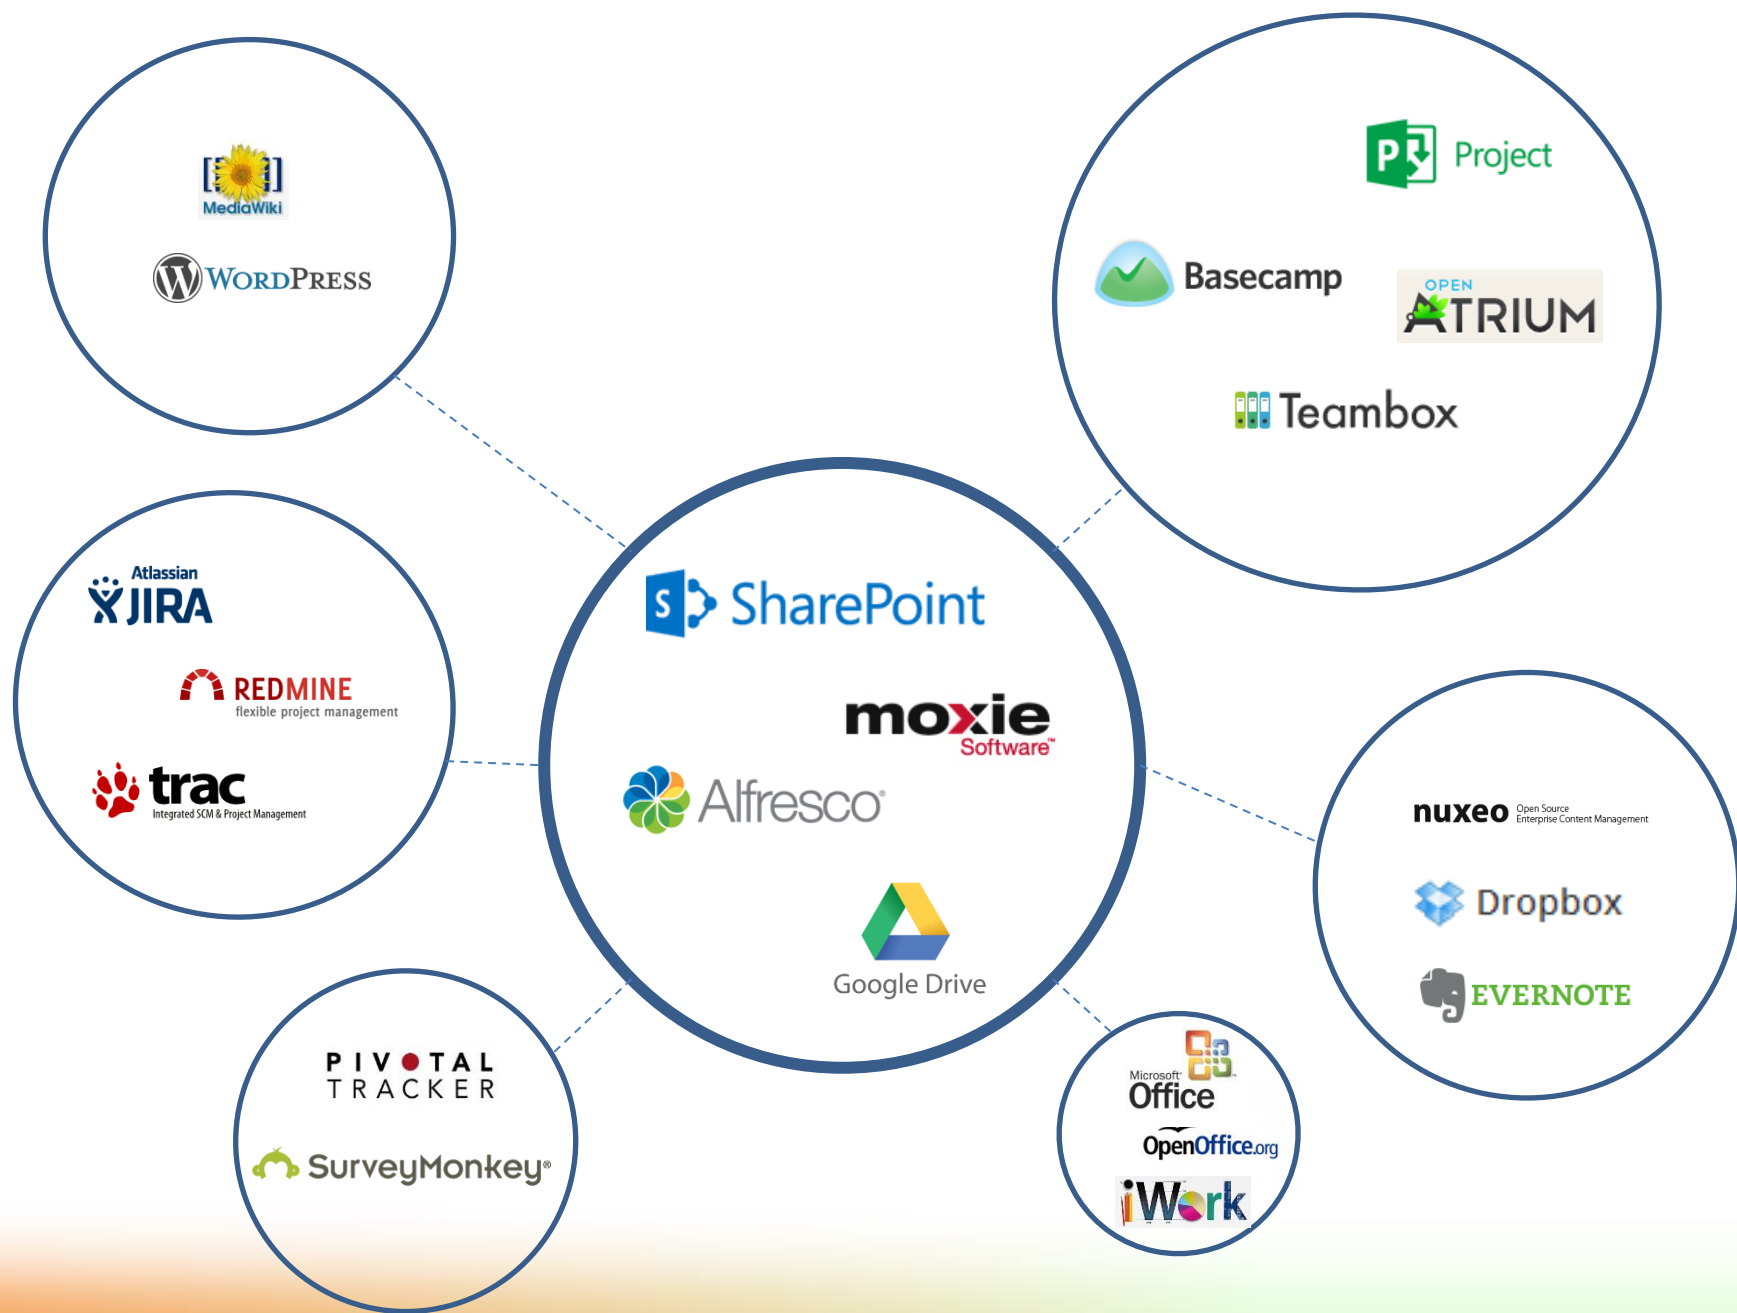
MediaWiki

WordPress

Project

Basecamp

OPEN ATRIUM

Teambox

Atlassian JIRA

REDMINE
flexible project management

trac
Integrated SCM & Project Management

SharePoint

moxie Software

Alfresco

Google Drive

nuxeo Open Source Enterprise Content Management

Dropbox

EVERNOTE

PIVOTAL TRACKER

SurveyMonkey

Microsoft Office

OpenOffice.org

iWork